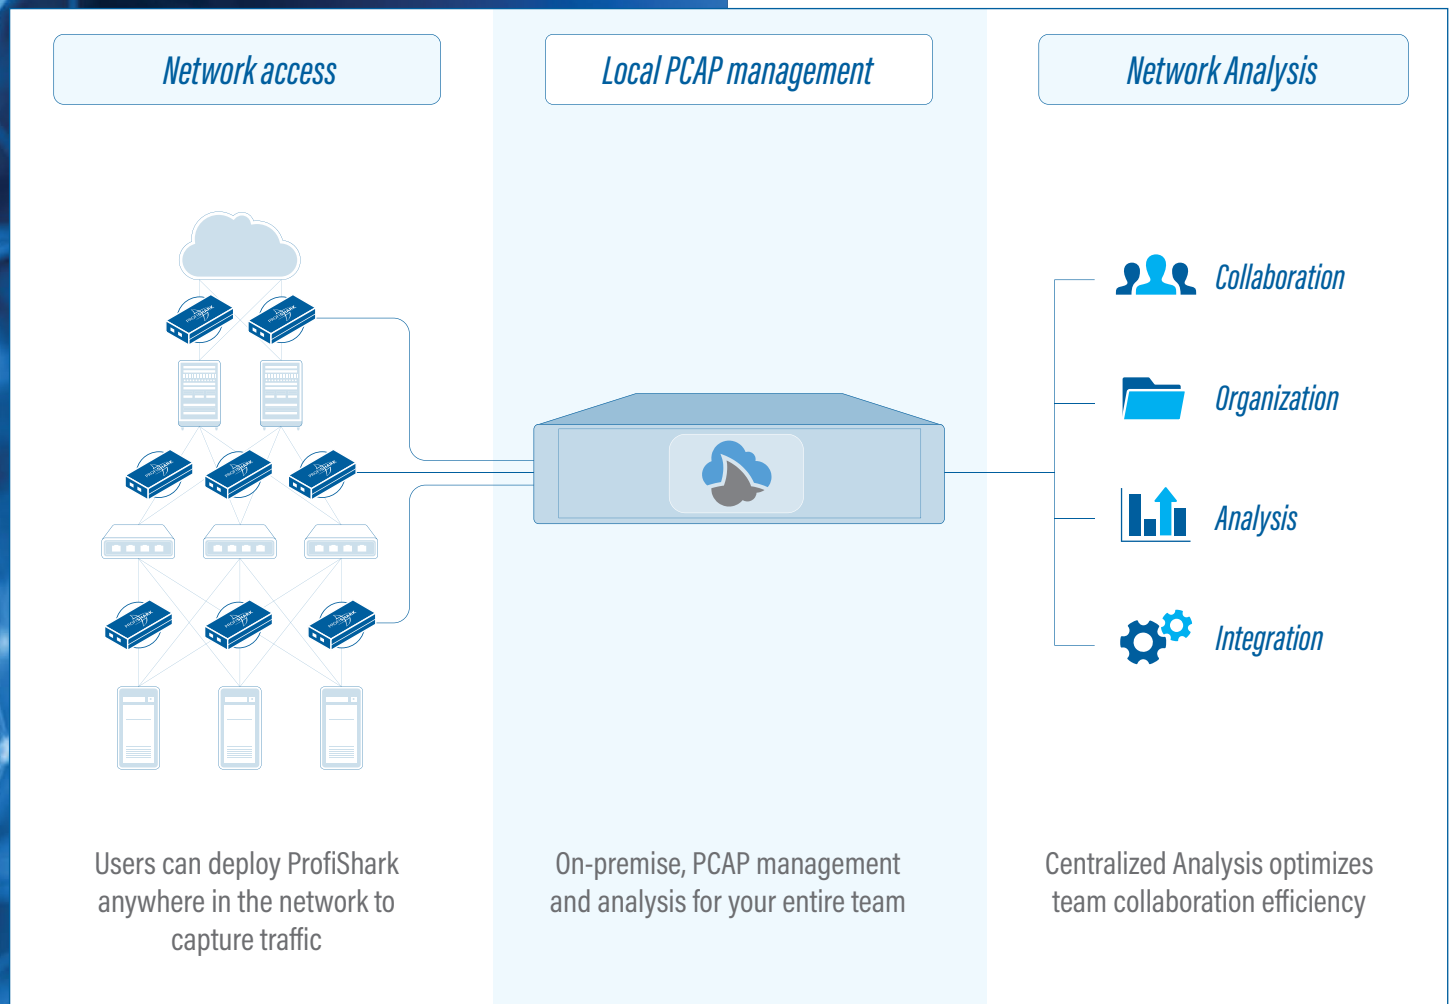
Network access

Local PCAP management

Network Analysis

Collaboration

Organization

Analysis

Integration

Users can deploy ProfiShark anywhere in the network to capture traffic

On-premise, PCAP management and analysis for your entire team

Centralized Analysis optimizes team collaboration efficiency